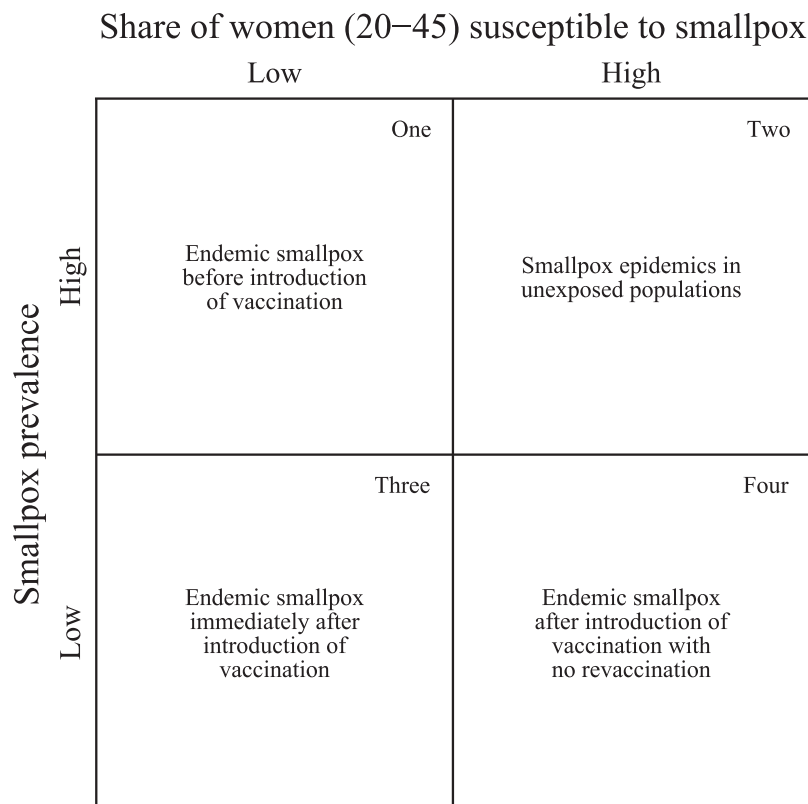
Share of women (20–45) susceptible to smallpox

Smallpox prevalence

| | Low | High |
|---|---|---|
| High | One<br>Endemic smallpox before introduction of vaccination | Two<br>Smallpox epidemics in unexposed populations |
| Low | Three<br>Endemic smallpox immediately after introduction of vaccination | Four<br>Endemic smallpox after introduction of vaccination with no revaccination |